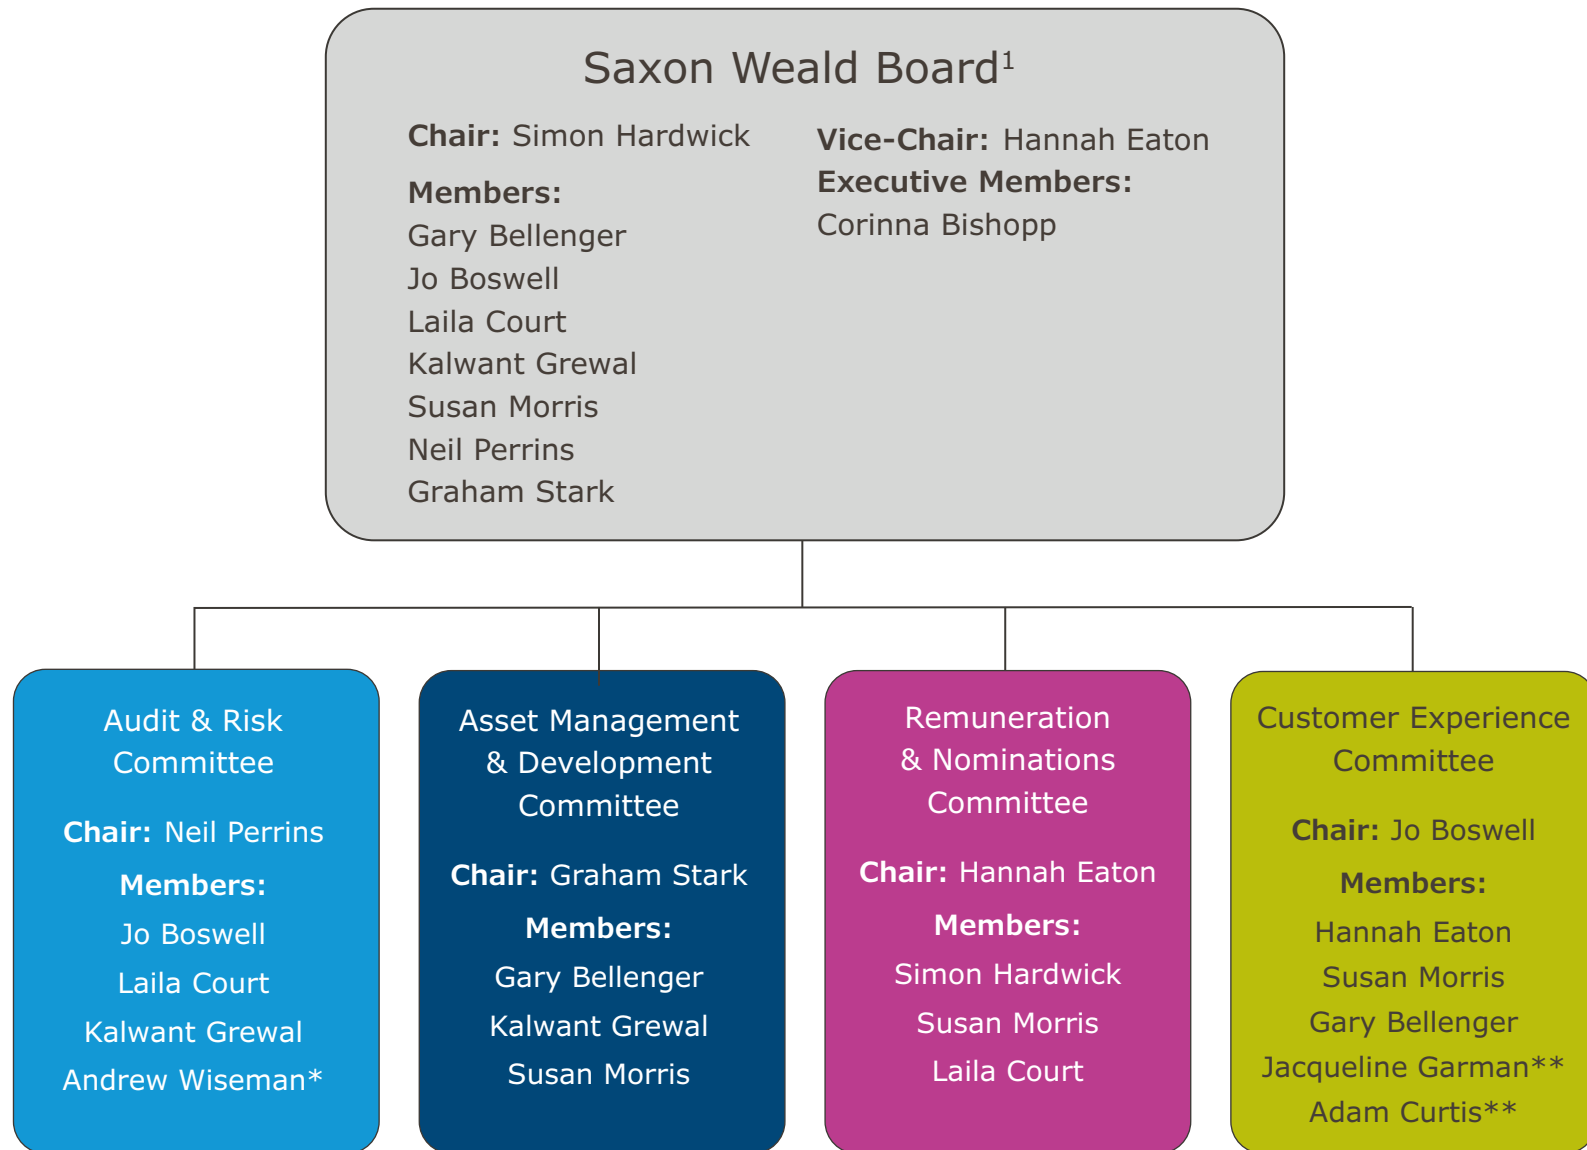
Saxon Weald Board$^1$

**Chair:** Simon Hardwick

**Members:**
Gary Bellenger
Jo Boswell
Laila Court
Kalwant Grewal
Susan Morris
Neil Perrins
Graham Stark

**Vice-Chair:** Hannah Eaton
**Executive Members:**
Corinna Bishopp

Audit & Risk Committee

**Chair:** Neil Perrins
**Members:**
Jo Boswell
Laila Court
Kalwant Grewal
Andrew Wiseman*

Asset Management & Development Committee

**Chair:** Graham Stark
**Members:**
Gary Bellenger
Kalwant Grewal
Susan Morris

Remuneration & Nominations Committee

**Chair:** Hannah Eaton
**Members:**
Simon Hardwick
Susan Morris
Laila Court

Customer Experience Committee

**Chair:** Jo Boswell
**Members:**
Hannah Eaton
Susan Morris
Gary Bellenger
Jacqueline Garman**
Adam Curtis**